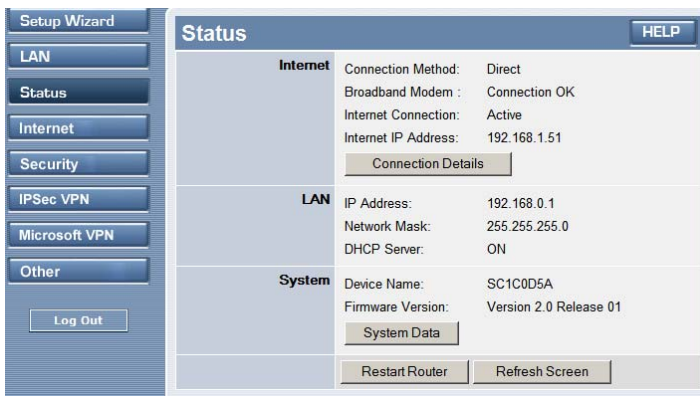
Setup Wizard
LAN
Status
Internet
Security
IPSec VPN
Microsoft VPN
Other
Log Out

Status
HELP

| | | |
|---|---|---|
| Internet | Connection Method: | Direct |
| | Broadband Modem : | Connection OK |
| | Internet Connection: | Active |
| | Internet IP Address: | 192.168.1.51 |
| | Connection Details | |
| LAN | IP Address: | 192.168.0.1 |
| | Network Mask: | 255.255.255.0 |
| | DHCP Server: | ON |
| System | Device Name: | SC1C0D5A |
| | Firmware Version: | Version 2.0 Release 01 |
| | System Data | |
| | Restart Router | Refresh Screen |